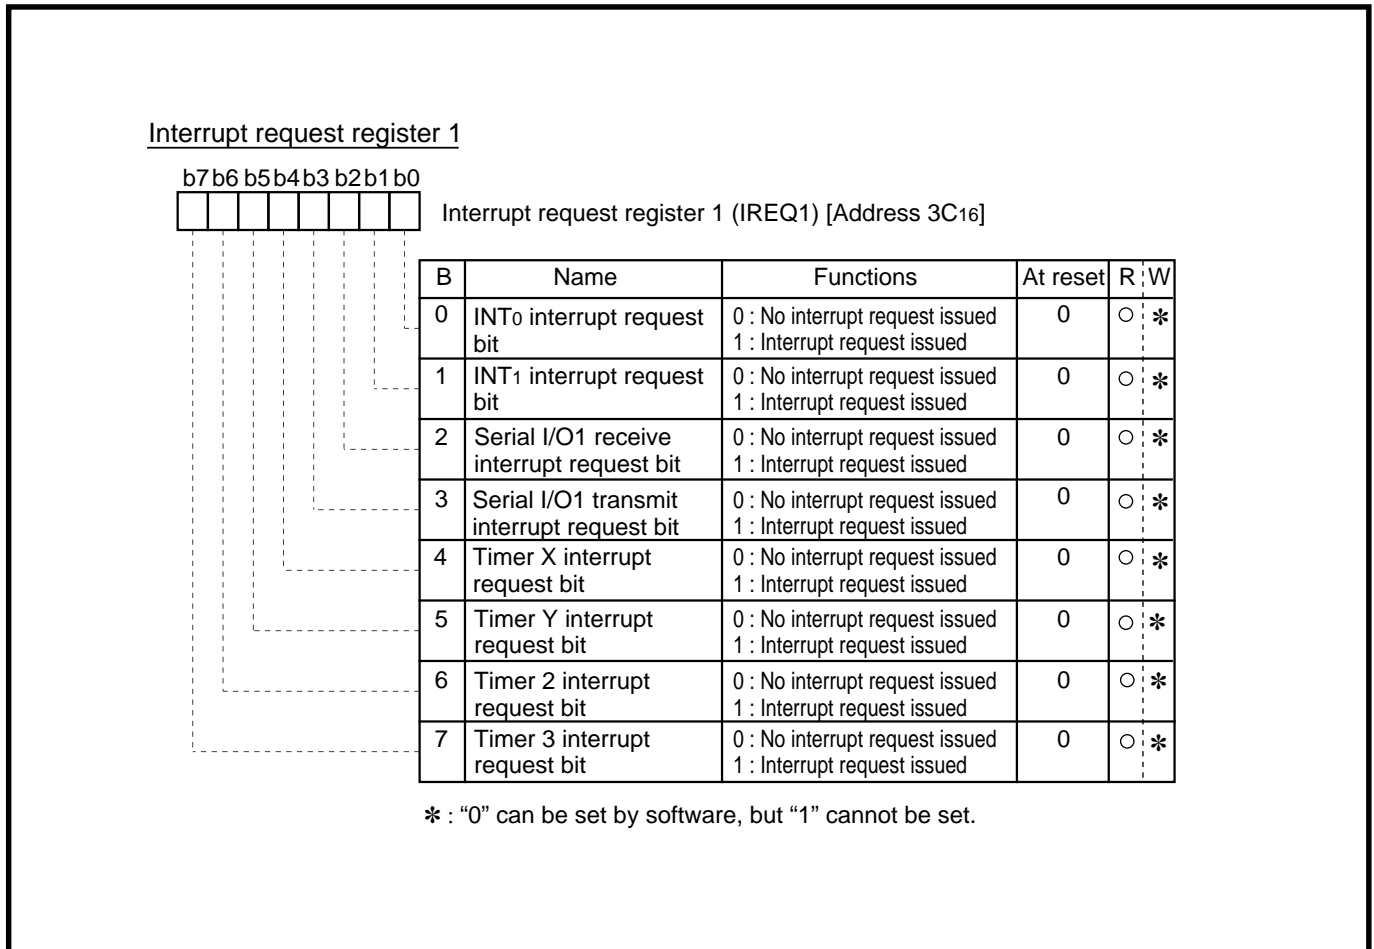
Interrupt request register 1

b7 b6 b5 b4 b3 b2 b1 b0

Interrupt request register 1 (IREQ1) [Address $3C_{16}$]

| B | Name | Functions | At reset | R | W |
|---|---|---|---|---|---|
| 0 | $INT_0$ interrupt request bit | 0 : No interrupt request issued 1 : Interrupt request issued | 0 | ○ | ✻ |
| 1 | $INT_1$ interrupt request bit | 0 : No interrupt request issued 1 : Interrupt request issued | 0 | ○ | ✻ |
| 2 | Serial I/O1 receive interrupt request bit | 0 : No interrupt request issued 1 : Interrupt request issued | 0 | ○ | ✻ |
| 3 | Serial I/O1 transmit interrupt request bit | 0 : No interrupt request issued 1 : Interrupt request issued | 0 | ○ | ✻ |
| 4 | Timer X interrupt request bit | 0 : No interrupt request issued 1 : Interrupt request issued | 0 | ○ | ✻ |
| 5 | Timer Y interrupt request bit | 0 : No interrupt request issued 1 : Interrupt request issued | 0 | ○ | ✻ |
| 6 | Timer 2 interrupt request bit | 0 : No interrupt request issued 1 : Interrupt request issued | 0 | ○ | ✻ |
| 7 | Timer 3 interrupt request bit | 0 : No interrupt request issued 1 : Interrupt request issued | 0 | ○ | ✻ |

✻ : “0” can be set by software, but “1” cannot be set.